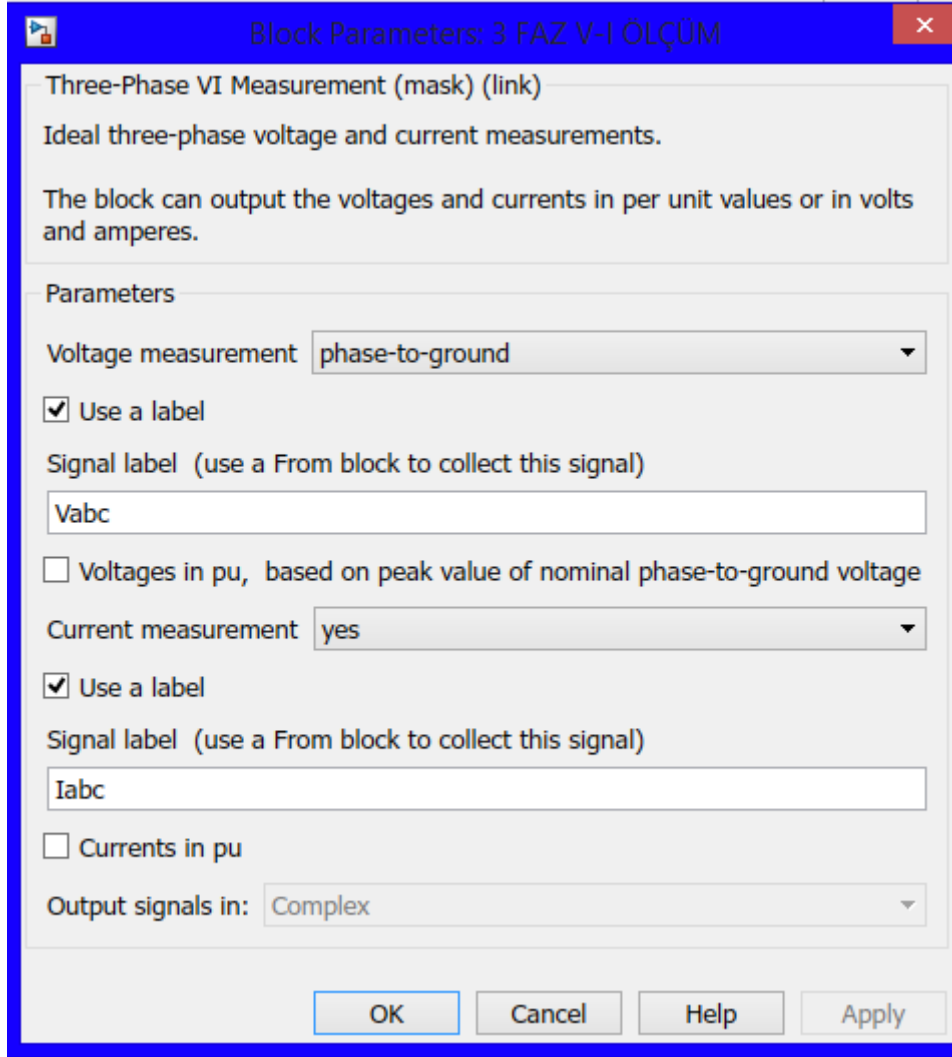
Block Parameters: 3 FAZ V-I ÖLÇÜM

Three-Phase VI Measurement (mask) (link)

Ideal three-phase voltage and current measurements.

The block can output the voltages and currents in per unit values or in volts and amperes.

Parameters

Voltage measurement phase-to-ground

☑ Use a label

Signal label (use a From block to collect this signal)

Vabc

☐ Voltages in pu, based on peak value of nominal phase-to-ground voltage

Current measurement yes

☑ Use a label

Signal label (use a From block to collect this signal)

Iabc

☐ Currents in pu

Output signals in: Complex

OK Cancel Help Apply